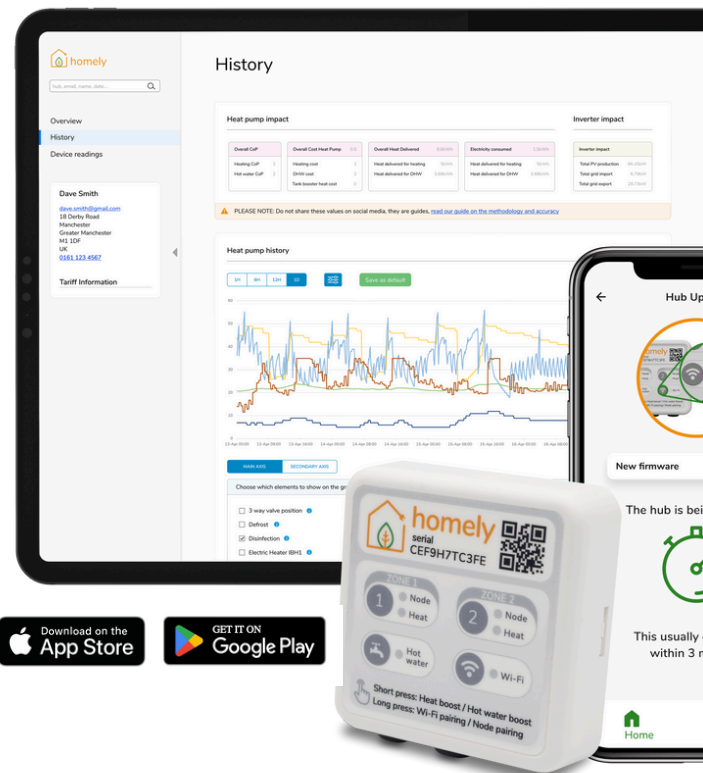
homely

hub, email, name, date...

Overview
History
Device readings

Dave Smith
dave.smith@gmail.com
18 Derby Road
Manchester
Greater Manchester
M1 1DF
UK
0161 123 4567

Tariff Information

History

Heat pump impact

Overall CoP
Heating CoP
Hot water CoP

Overall Cost Heat Pump
Heating cost
DHW cost
Tank booster heat cost

Overall Heat Delivered
Heat delivered for heating
Heat delivered for DHW

Electricity consumed
Heat delivered for heating
Heat delivered for DHW

Inverter impact

Inverter impact
Total PV production
Total grid import
Total grid export

PLEASE NOTE: Do not share these values on social media, they are guides, read our guide on the methodology and accuracy

Heat pump history

Save as default

MAIN AXIS SECONDARY AXIS

Choose which elements to show on the gr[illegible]

3 way valve position
Defrost
Disinfection
Electric Heater IBH1

Hub Up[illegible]

New firmware

The hub is bei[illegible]

This usually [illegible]
within 3 m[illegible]

Home

homely
serial
CEF9H7TC3FE

ZONE 1
1 Node
Heat

ZONE 2
2 Node
Heat

Hot water

Wi-Fi

Short press: Heat boost / Hot water boost
Long press: Wi-Fi pairing / Node pairing

Download on the
App Store

GET IT ON
Google Play